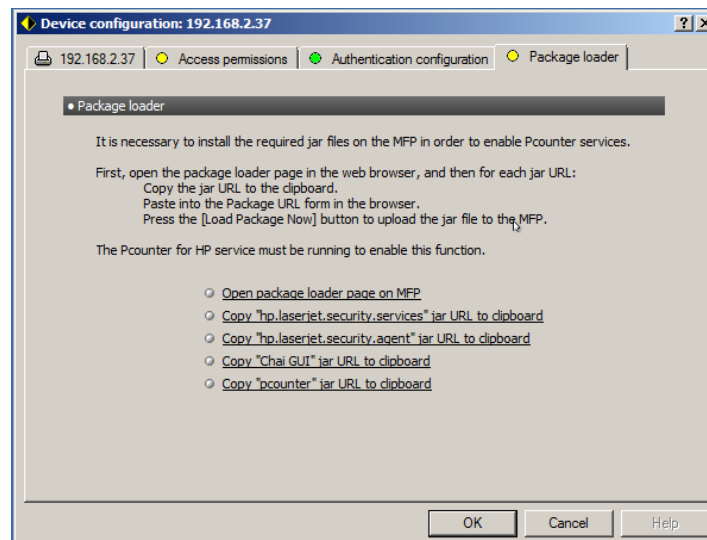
Device configuration: 192.168.2.37

?  X

192.168.2.37 | Access permissions | Authentication configuration | Package loader

• Package loader

It is necessary to install the required jar files on the MFP in order to enable Pcounter services.

First, open the package loader page in the web browser, and then for each jar URL:
Copy the jar URL to the clipboard.
Paste into the Package URL form in the browser.
Press the [Load Package Now] button to upload the jar file to the MFP.

The Pcounter for HP service must be running to enable this function.

Open package loader page on MFP
Copy "hp.laserjet.security.services" jar URL to clipboard
Copy "hp.laserjet.security.agent" jar URL to clipboard
Copy "Chai GUI" jar URL to clipboard
Copy "pcounter" jar URL to clipboard

OK | Cancel | Help